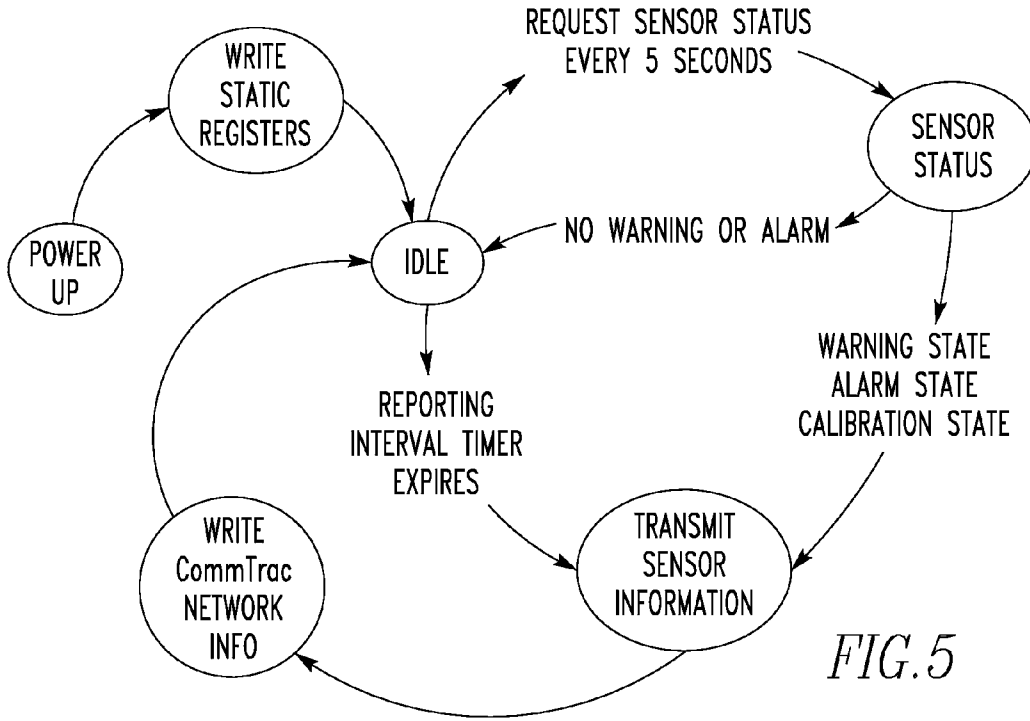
WRITE STATIC REGISTERS

REQUEST SENSOR STATUS EVERY 5 SECONDS

SENSOR STATUS

POWER UP

IDLE

NO WARNING OR ALARM

REPORTING INTERVAL TIMER EXPIRES

WARNING STATE ALARM STATE CALIBRATION STATE

WRITE CommTrac NETWORK INFO

TRANSMIT SENSOR INFORMATION

FIG.5